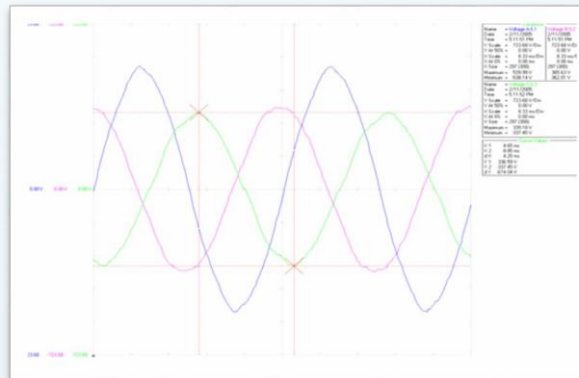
0.00 V 0.00 V 0.00 V

Name = Voltage A 1.1 | Voltage A 1.1
Date = 2/11/2005 | 2/11/2005
Time = 6:11:51 PM | 6:11:51 PM
Y Scale = 723.60 V/Div | 723.60 V/Div
Y At 50% = 0.00 V | 0.00 V
X Scale = 0.13 ms/Div | 0.13 ms/Div
X At 0% = 0.00 ms | 0.00 ms
X Size = 297 (300) | 297 (300)
Maximum = 509.99 V | 365.43 V
Minimum = -508.14 V | -362.85 V

Name = Voltage A 1.1
Date = 2/11/2005
Time = 6:11:52 PM
Y Scale = 723.60 V/Div
Y At 50% = 0.00 V
X Scale = 0.13 ms/Div
X At 0% = 0.00 ms
X Size = 297 (300)
Maximum = 339.19 V
Minimum = -337.40 V

Cursor Values
X 1 = 4.00 ms
X 2 = 8.80 ms
dX = 4.20 ms
Y 1 = 336.50 V
Y 2 = -337.40 V
dY = 674.04 V

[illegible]